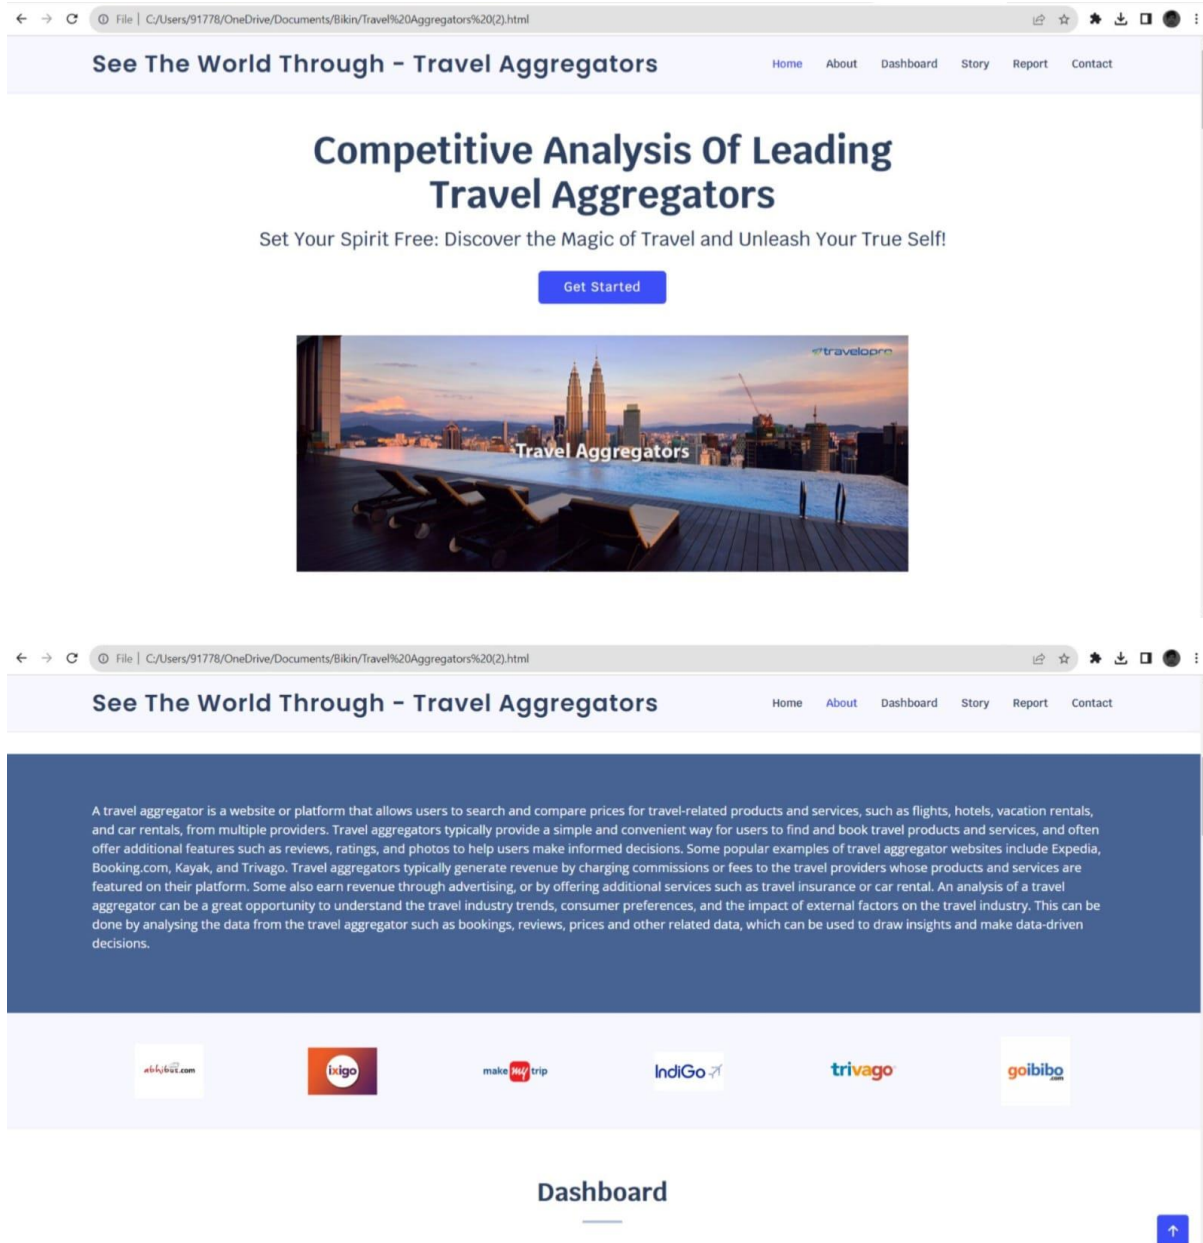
File | C:/Users/91778/OneDrive/Documents/Bikin/Travel%20Aggregators%20(2).html

See The World Through - Travel Aggregators

Home About Dashboard Story Report Contact

Competitive Analysis Of Leading Travel Aggregators

Set Your Spirit Free: Discover the Magic of Travel and Unleash Your True Self!

Get Started

travelopro

Travel Aggregators

File | C:/Users/91778/OneDrive/Documents/Bikin/Travel%20Aggregators%20(2).html

See The World Through - Travel Aggregators

Home About Dashboard Story Report Contact

A travel aggregator is a website or platform that allows users to search and compare prices for travel-related products and services, such as flights, hotels, vacation rentals, and car rentals, from multiple providers. Travel aggregators typically provide a simple and convenient way for users to find and book travel products and services, and often offer additional features such as reviews, ratings, and photos to help users make informed decisions. Some popular examples of travel aggregator websites include Expedia, Booking.com, Kayak, and Trivago. Travel aggregators typically generate revenue by charging commissions or fees to the travel providers whose products and services are featured on their platform. Some also earn revenue through advertising, or by offering additional services such as travel insurance or car rental. An analysis of a travel aggregator can be a great opportunity to understand the travel industry trends, consumer preferences, and the impact of external factors on the travel industry. This can be done by analysing the data from the travel aggregator such as bookings, reviews, prices and other related data, which can be used to draw insights and make data-driven decisions.

abhibus.com ixigo make my trip IndiGo trivago goibibo

Dashboard